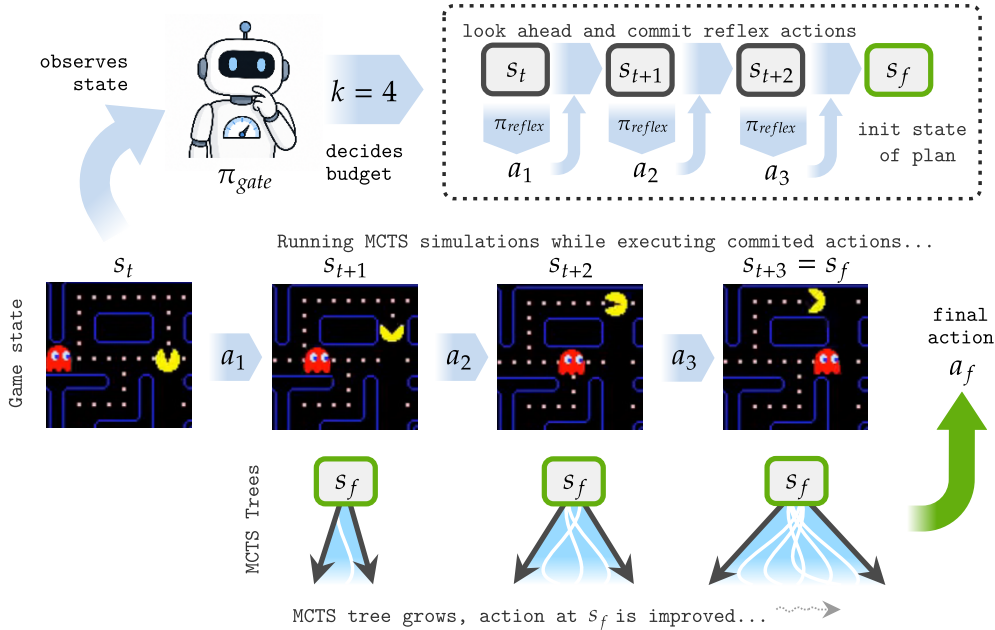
observes state

$\pi_{gate}$

$k = 4$

decides budget

look ahead and commit reflex actions

$s_t$ $s_{t+1}$ $s_{t+2}$ $s_f$

$\pi_{reflex}$ $\pi_{reflex}$ $\pi_{reflex}$

$a_1$ $a_2$ $a_3$

init state of plan

Running MCTS simulations while executing commited actions...

Game state

$s_t$ $s_{t+1}$ $s_{t+2}$ $s_{t+3} = s_f$

$a_1$ $a_2$ $a_3$

final action $a_f$

MCTS Trees

$s_f$ $s_f$ $s_f$

MCTS tree grows, action at $s_f$ is improved...